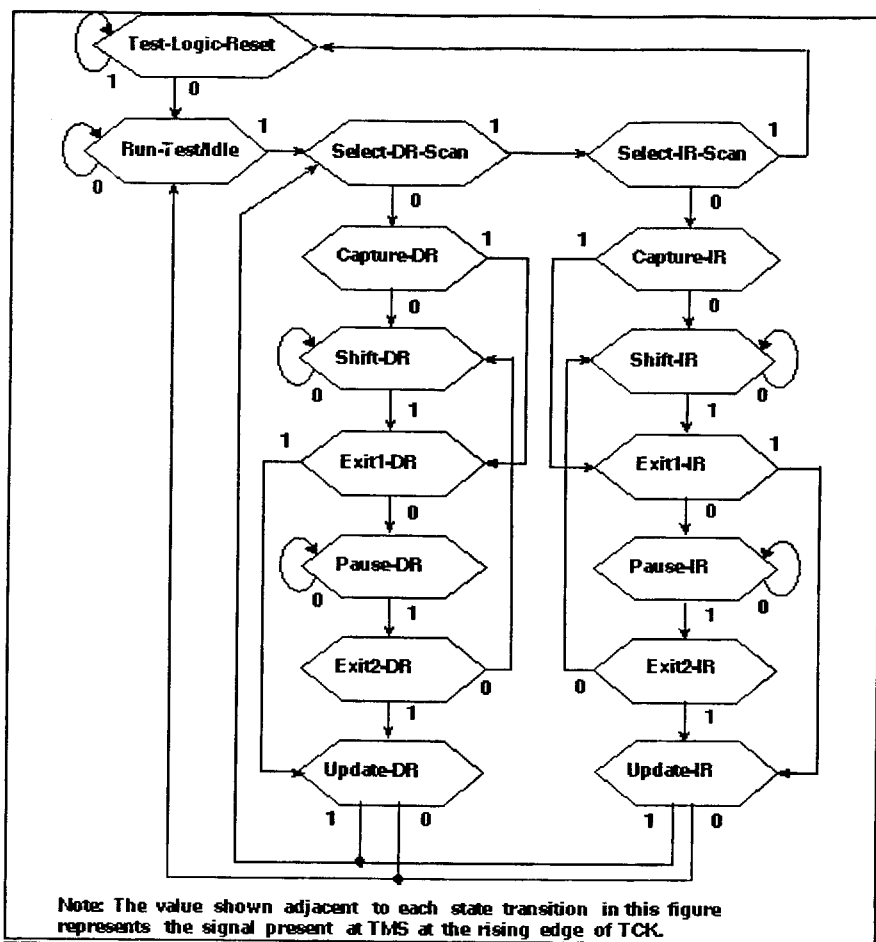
Test-Logic-Reset
1 0
Run-Test/Idle 1
0
Select-DR-Scan 1
Select-IR-Scan 1
0
0
Capture-DR 1
1 Capture-IR
0
0
Shift-DR
0
Shift-IR
0
1
1
1 Exit1-DR
Exit1-IR 1
0
0
Pause-DR
0
Pause-IR
0
1
1
Exit2-DR
0
0
Exit2-IR
1
1
Update-DR
Update-IR
1 0
1 0

Note: The value shown adjacent to each state transition in this figure represents the signal present at TMS at the rising edge of TCK.